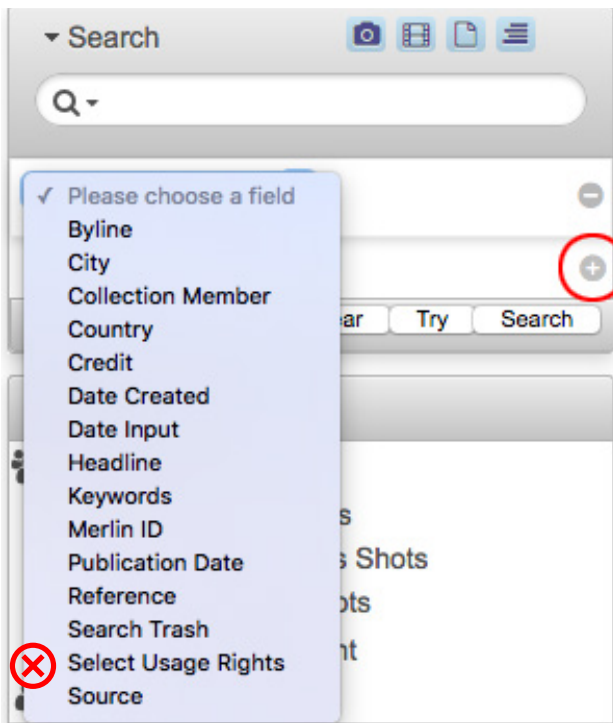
Search

✓ Please choose a field
Byline
City
Collection Member
Country
Credit
Date Created
Date Input
Headline
Keywords
Merlin ID
Publication Date
Reference
Search Trash
Select Usage Rights
Source

ear Try Search

s
s Shots
ots
nt